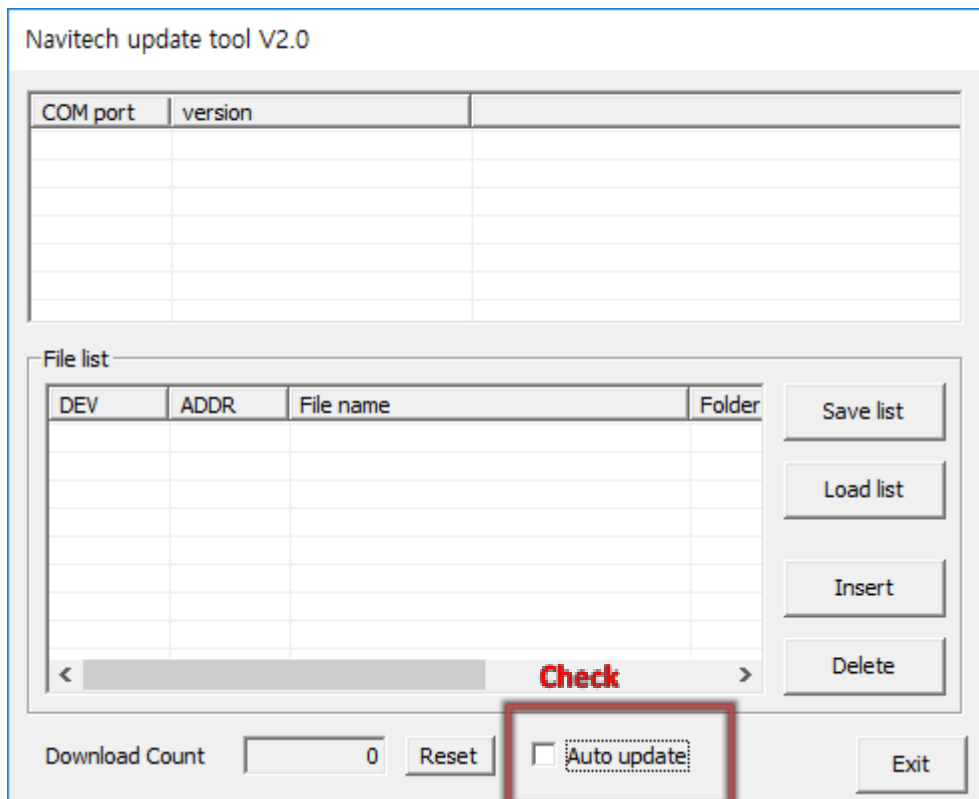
Navitech update tool V2.0

| COM port | version | |
|---|---|---|
| | | |

File list

| DEV | ADDR | File name | Folder |
|---|---|---|---|
| | | | |

Save list

Load list

Insert

Delete

Check

Download Count 0 Reset

Auto update

Exit